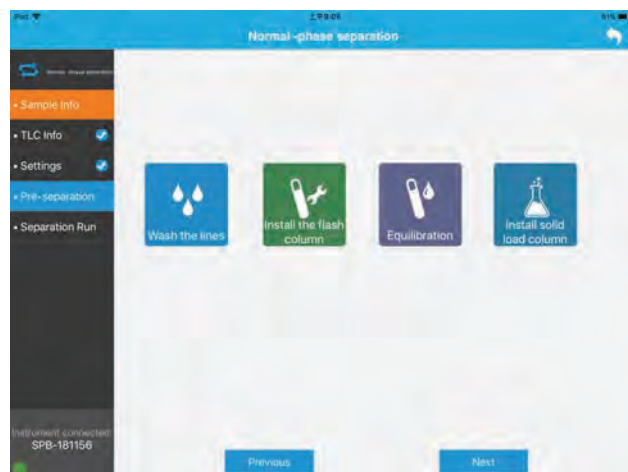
iPad
上午9:05
61%
Normal -phase separation
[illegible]
• Sample Info
• TLC Info
• Settings
• Pre-separation
• Separation Run
Wash the lines
Install the flash column
Equilibration
Install solid load column
Instrument connected
SPB-181156
Previous
Next